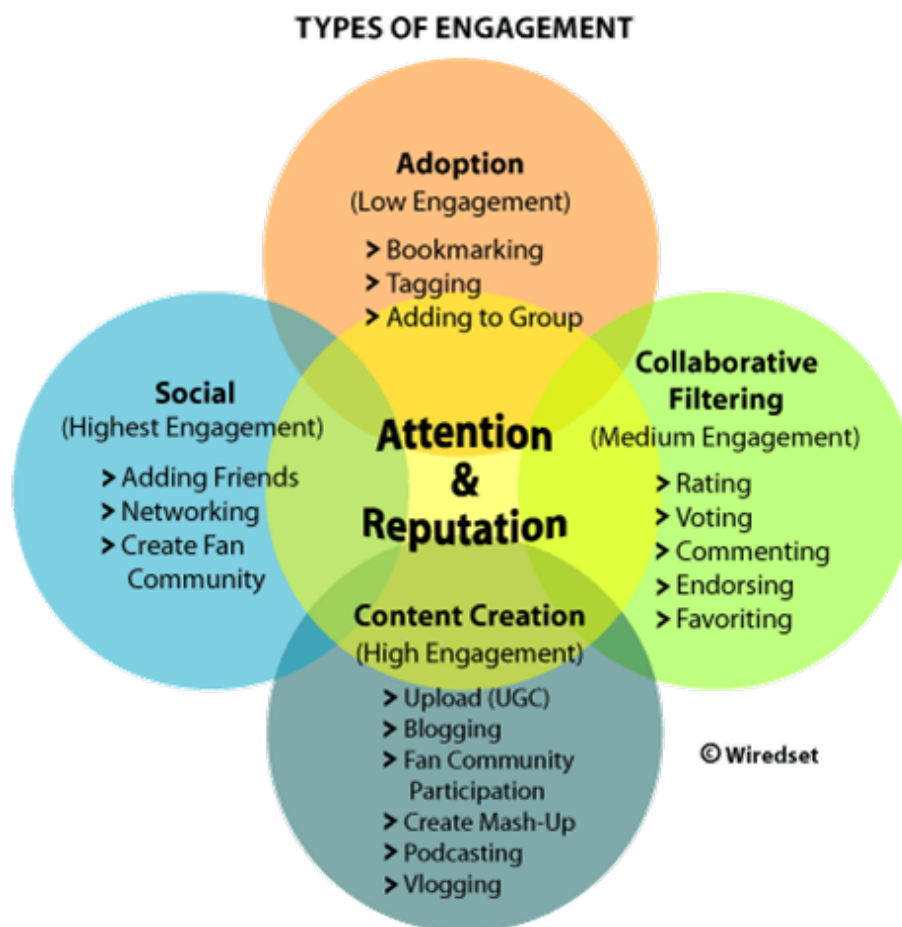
TYPES OF ENGAGEMENT

Adoption
(Low Engagement)
> Bookmarking
> Tagging
> Adding to Group

Social
(Highest Engagement)
> Adding Friends
> Networking
> Create Fan Community

Attention
&
Reputation

Collaborative Filtering
(Medium Engagement)
> Rating
> Voting
> Commenting
> Endorsing
> Favoriting

Content Creation
(High Engagement)
> Upload (UGC)
> Blogging
> Fan Community Participation
> Create Mash-Up
> Podcasting
> Vlogging

© Wiredset